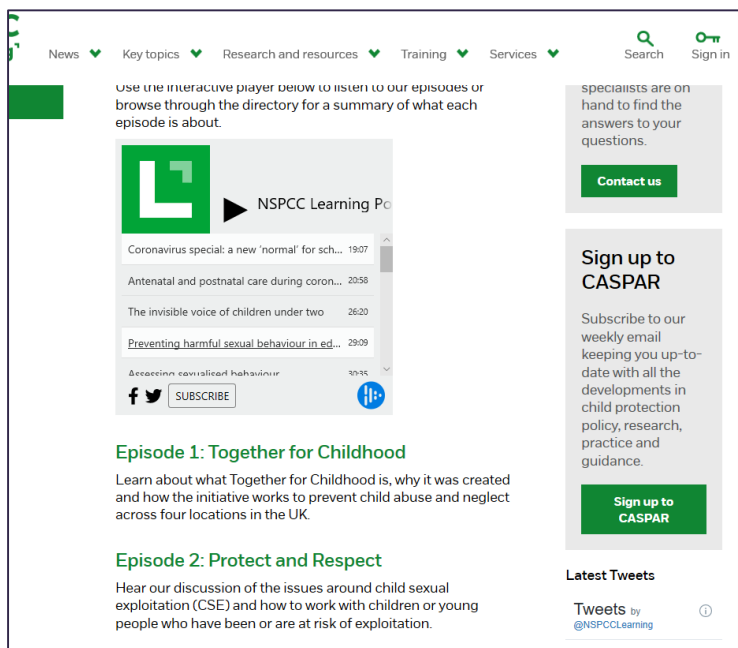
News Key topics Research and resources Training Services Search Sign in

Use the interactive player below to listen to our episodes or browse through the directory for a summary of what each episode is about.

NSPCC Learning Po

Coronavirus special: a new 'normal' for sch... 19:07
Antenatal and postnatal care during coron... 20:58
The invisible voice of children under two 26:20
Preventing harmful sexual behaviour in ed... 29:09
Assessing sexualised behaviour 30:35

SUBSCRIBE

Episode 1: Together for Childhood

Learn about what Together for Childhood is, why it was created and how the initiative works to prevent child abuse and neglect across four locations in the UK.

Episode 2: Protect and Respect

Hear our discussion of the issues around child sexual exploitation (CSE) and how to work with children or young people who have been or are at risk of exploitation.

specialists are on hand to find the answers to your questions.

Contact us

Sign up to CASPAR

Subscribe to our weekly email keeping you up-to-date with all the developments in child protection policy, research, practice and guidance.

Sign up to CASPAR

Latest Tweets

Tweets by @NSPCCLearning